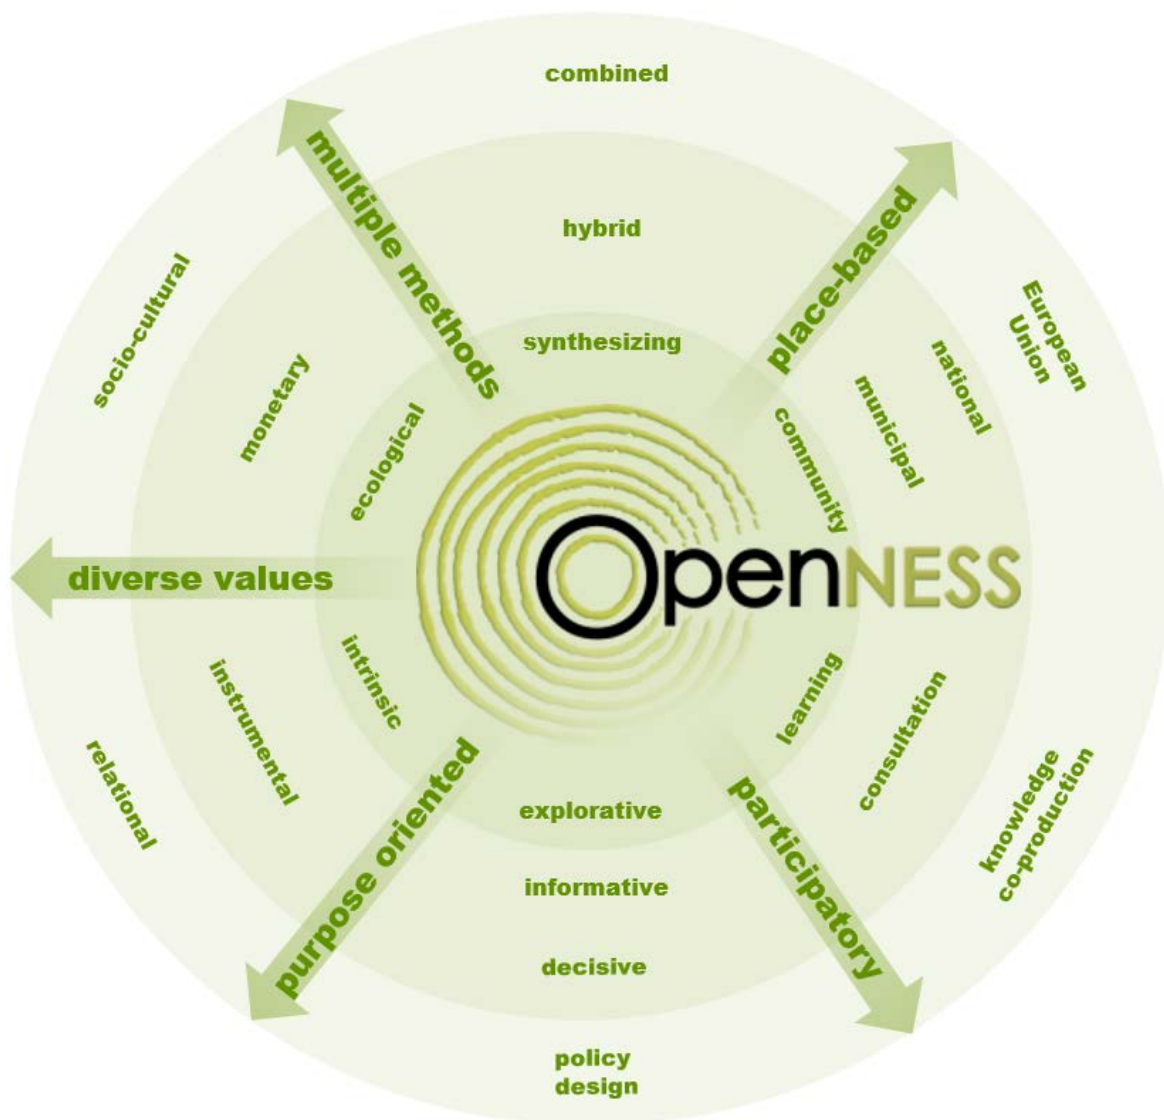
combined

hybrid

synthesizing

multiple methods

place-based

European Union

national

municipal

community

socio-cultural

monetary

ecological

diverse values

OpenNESS

intrinsic

instrumental

relational

learning

consultation

knowledge co-production

purpose oriented

participatory

explorative

informative

decisive

policy design